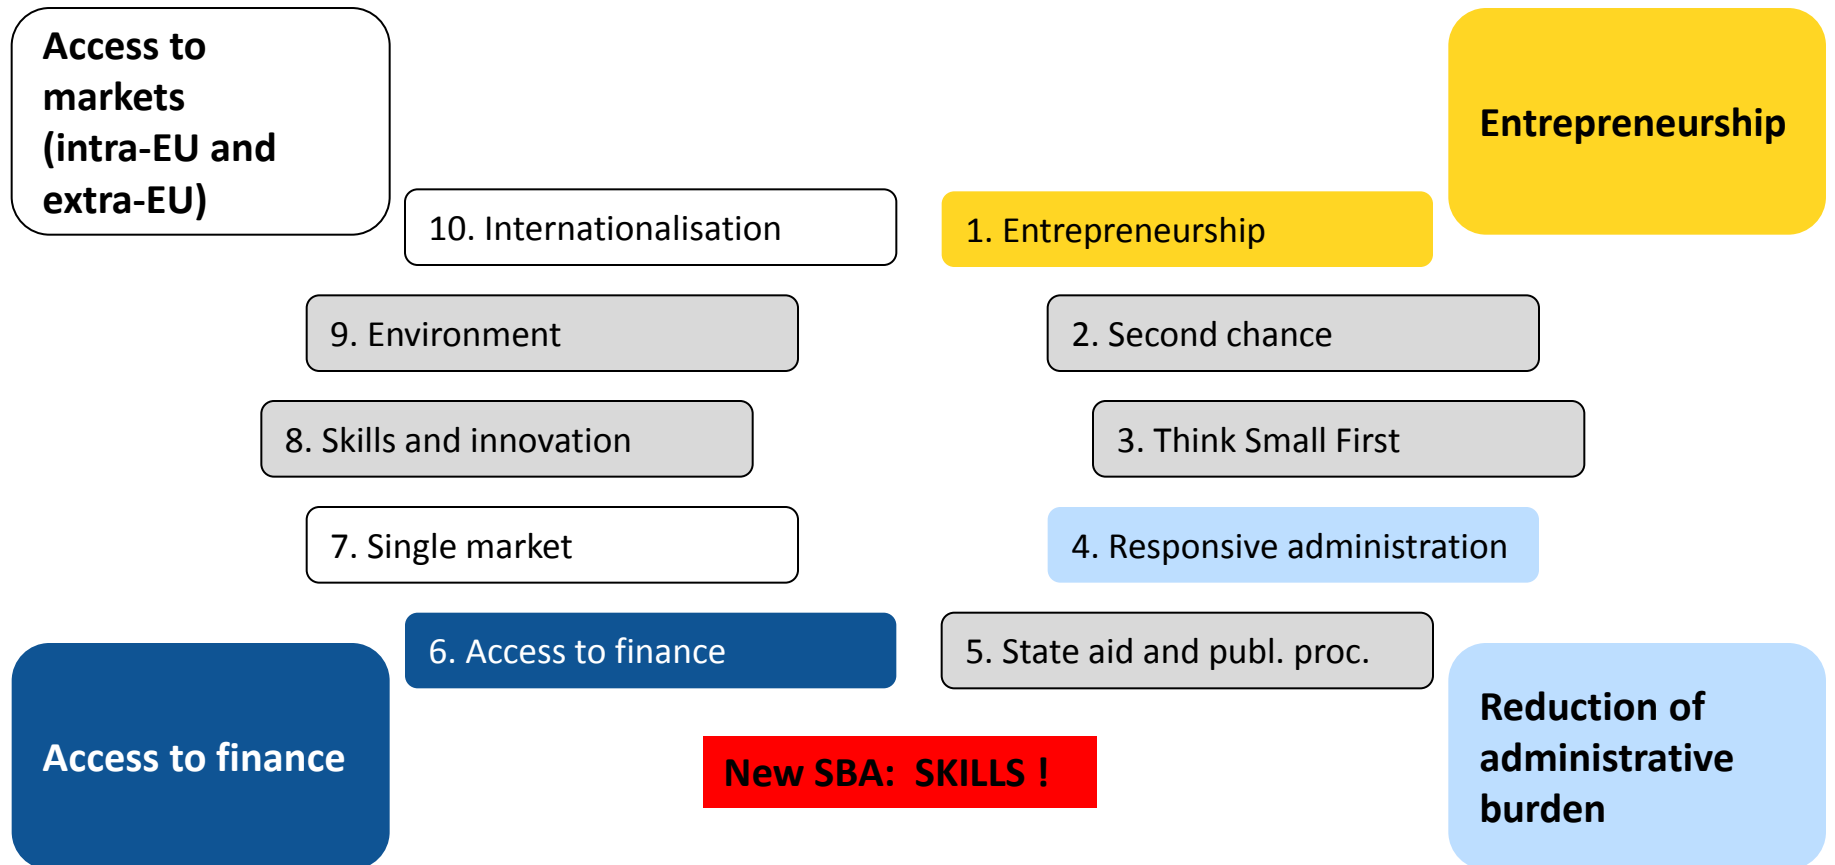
Access to markets (intra-EU and extra-EU)

Entrepreneurship

10. Internationalisation

1. Entrepreneurship

9. Environment

2. Second chance

8. Skills and innovation

3. Think Small First

7. Single market

4. Responsive administration

6. Access to finance

5. State aid and publ. proc.

Access to finance

New SBA: SKILLS !

Reduction of administrative burden